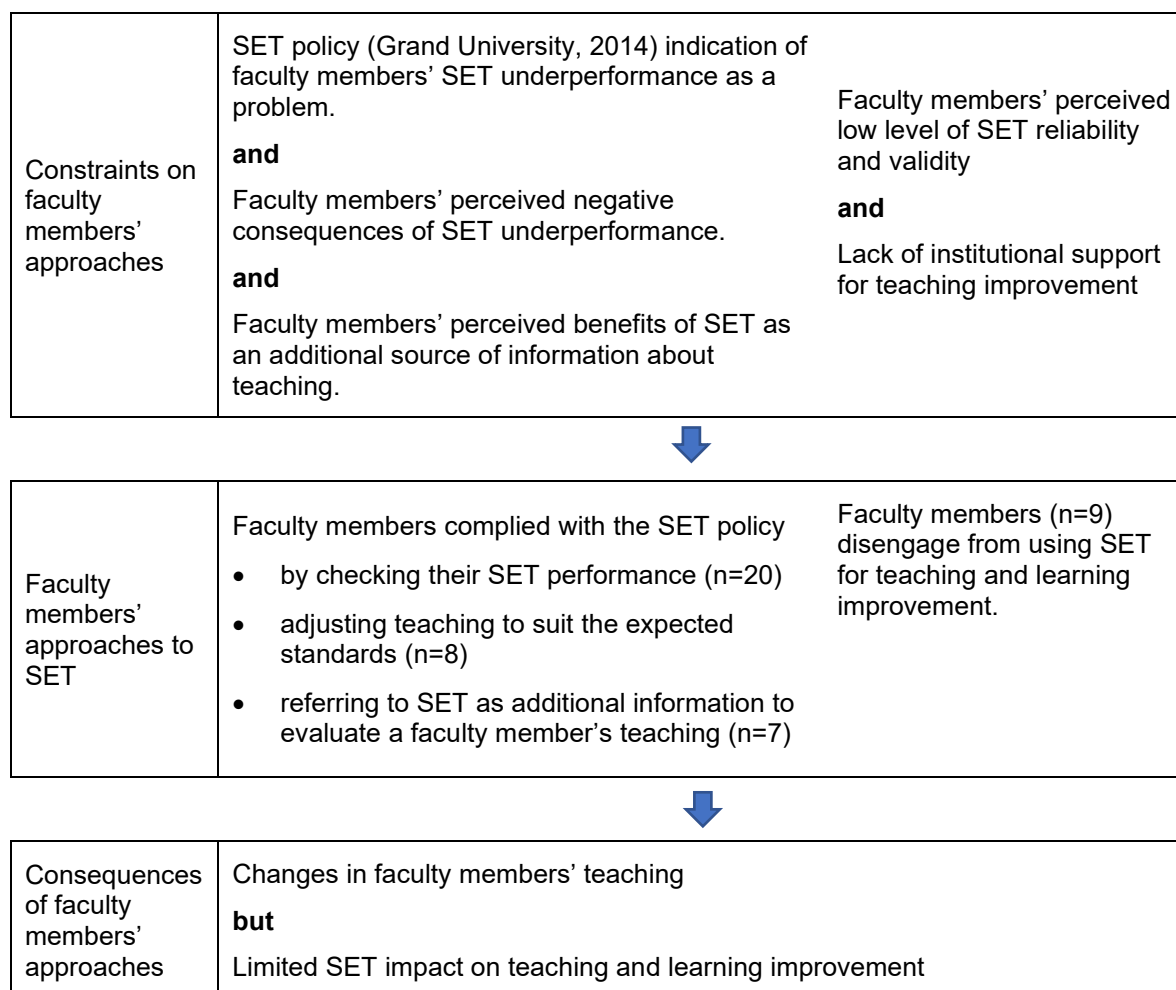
| Constraints on faculty members' approaches | SET policy (Grand University, 2014) indication of faculty members' SET underperformance as a problem. **and** Faculty members' perceived negative consequences of SET underperformance. **and** Faculty members' perceived benefits of SET as an additional source of information about teaching. | Faculty members' perceived low level of SET reliability and validity **and** Lack of institutional support for teaching improvement |
|---|---|---|

| Faculty members' approaches to SET | Faculty members complied with the SET policy<br>• by checking their SET performance (n=20)<br>• adjusting teaching to suit the expected standards (n=8)<br>• referring to SET as additional information to evaluate a faculty member's teaching (n=7) | Faculty members (n=9) disengage from using SET for teaching and learning improvement. |
|---|---|---|

| Consequences of faculty members' approaches | Changes in faculty members' teaching **but** Limited SET impact on teaching and learning improvement |
|---|---|